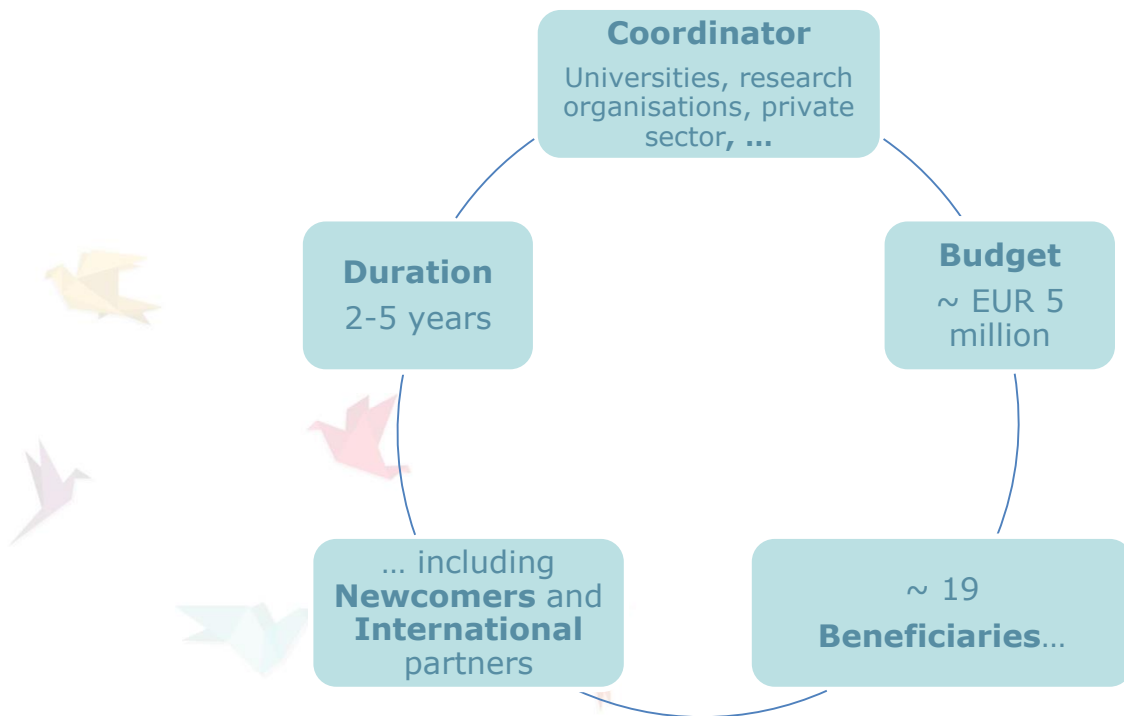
**Coordinator**
Universities, research organisations, private sector, ...

**Budget**
~ EUR 5 million

~ 19
**Beneficiaries**…

… including **Newcomers** and **International** partners

**Duration**
2-5 years